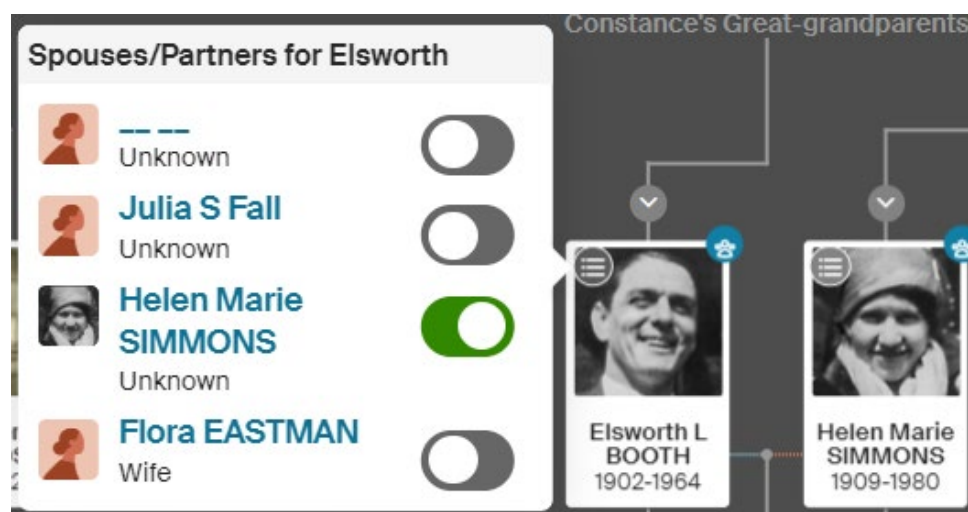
Spouses/Partners for Elsworth

-- --
Unknown

Julia S Fall
Unknown

Helen Marie SIMMONS
Unknown

Flora EASTMAN
Wife

Constance's Great-grandparents

Elsworth L BOOTH
1902-1964

Helen Marie SIMMONS
1909-1980